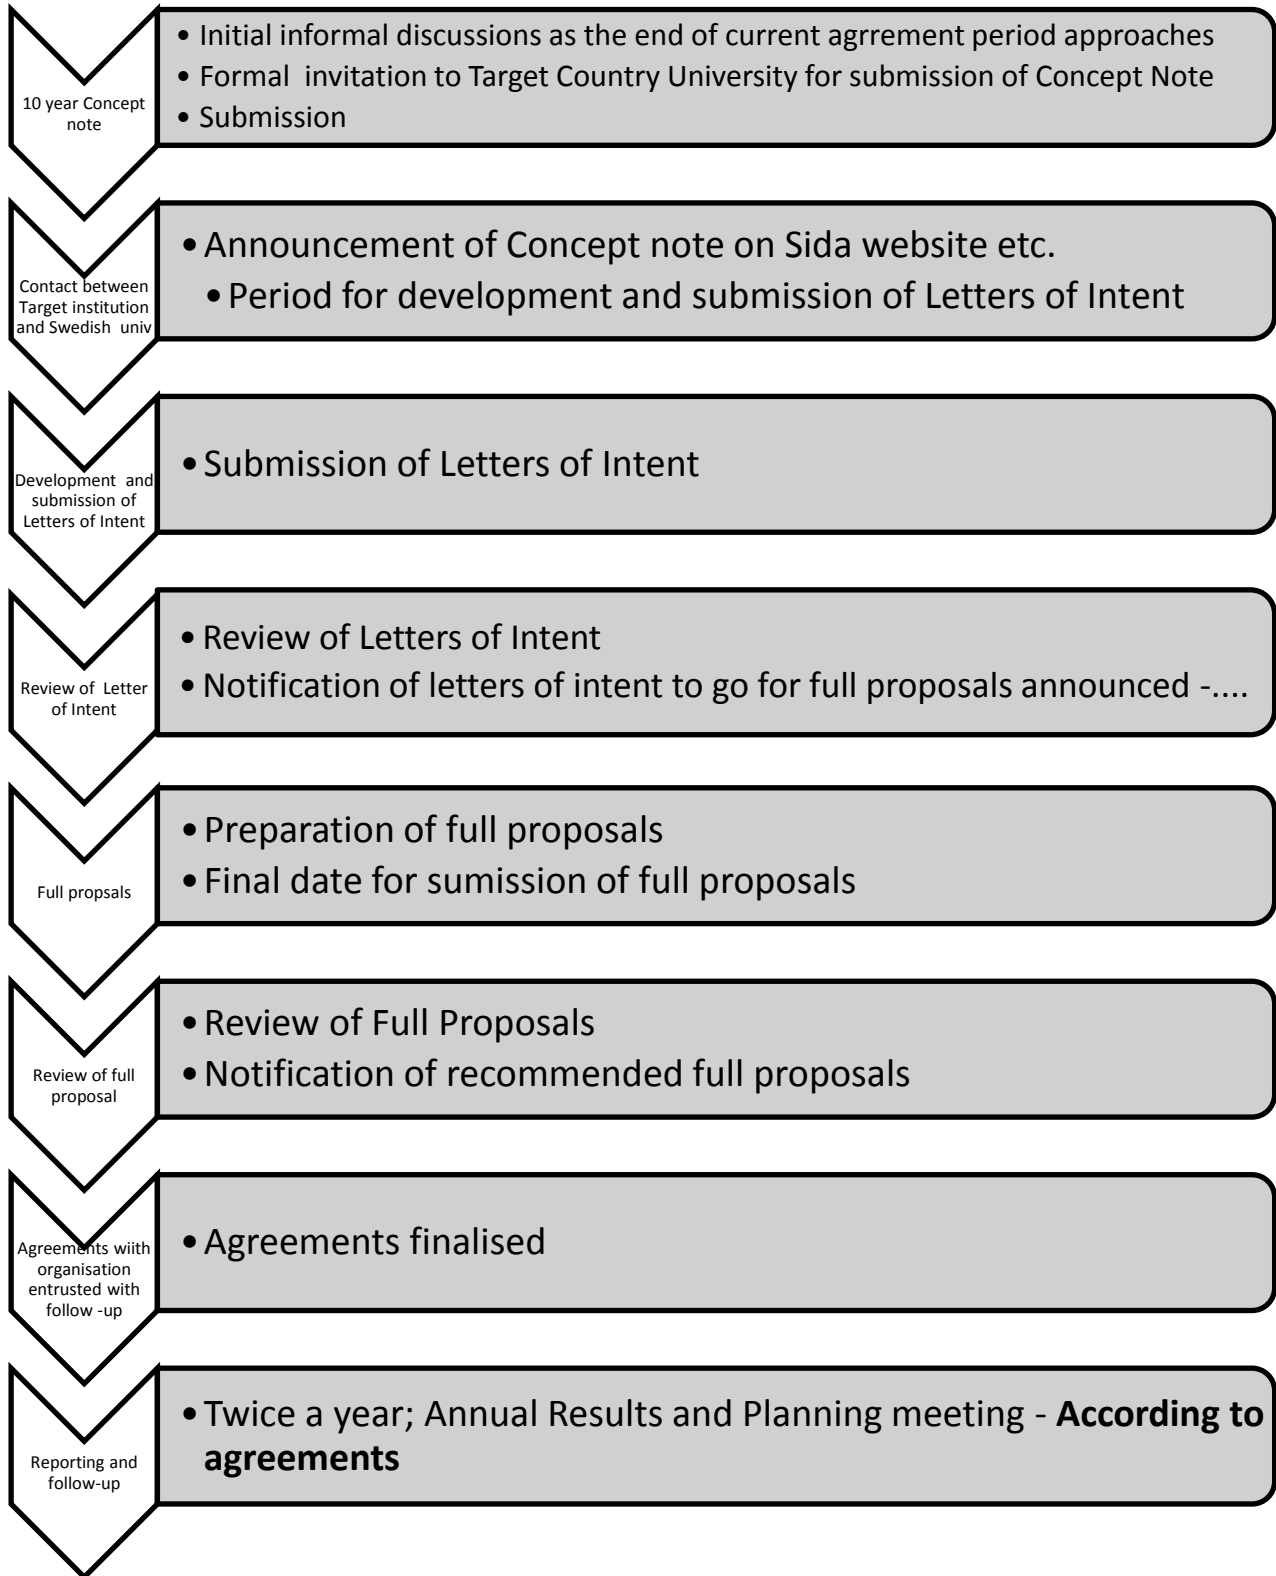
10 year Concept note

• Initial informal discussions as the end of current agrrement period approaches
• Formal invitation to Target Country University for submission of Concept Note
• Submission

Contact between Target institution and Swedish univ

• Announcement of Concept note on Sida website etc.
• Period for development and submission of Letters of Intent

Development and submission of Letters of Intent

• Submission of Letters of Intent

Review of Letter of Intent

• Review of Letters of Intent
• Notification of letters of intent to go for full proposals announced -....

Full propsals

• Preparation of full proposals
• Final date for sumission of full proposals

Review of full proposal

• Review of Full Proposals
• Notification of recommended full proposals

Agreements wiith organisation entrusted with follow -up

• Agreements finalised

Reporting and follow-up

• Twice a year; Annual Results and Planning meeting - **According to agreements**